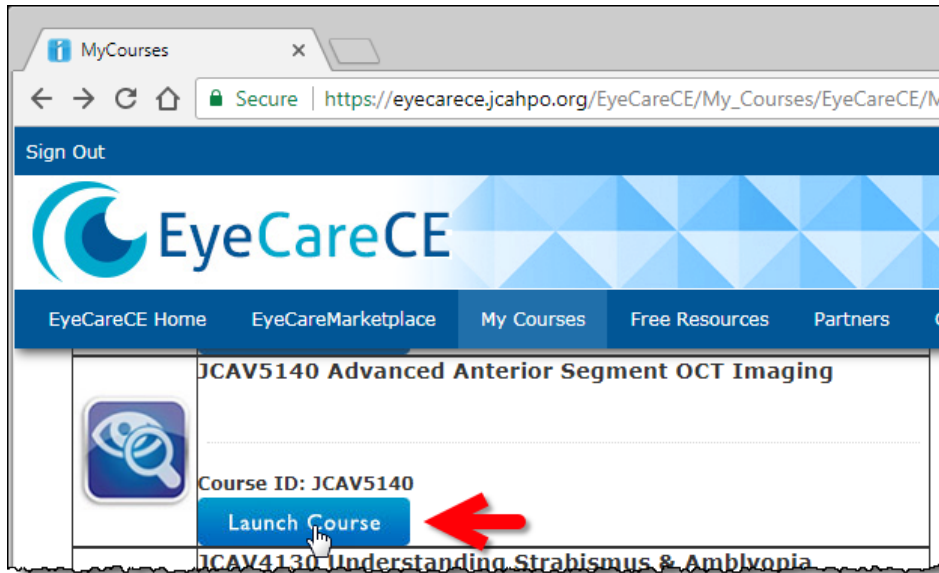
MyCourses

Secure | https://eyecarece.jcahpo.org/EyeCareCE/My_Courses/EyeCareCE/M

Sign Out

EyeCareCE

EyeCareCE Home | EyeCareMarketplace | My Courses | Free Resources | Partners

JCAV5140 Advanced Anterior Segment OCT Imaging

Course ID: JCAV5140

Launch Course

JCAV4130 Understanding Strabismus & Amblyopia